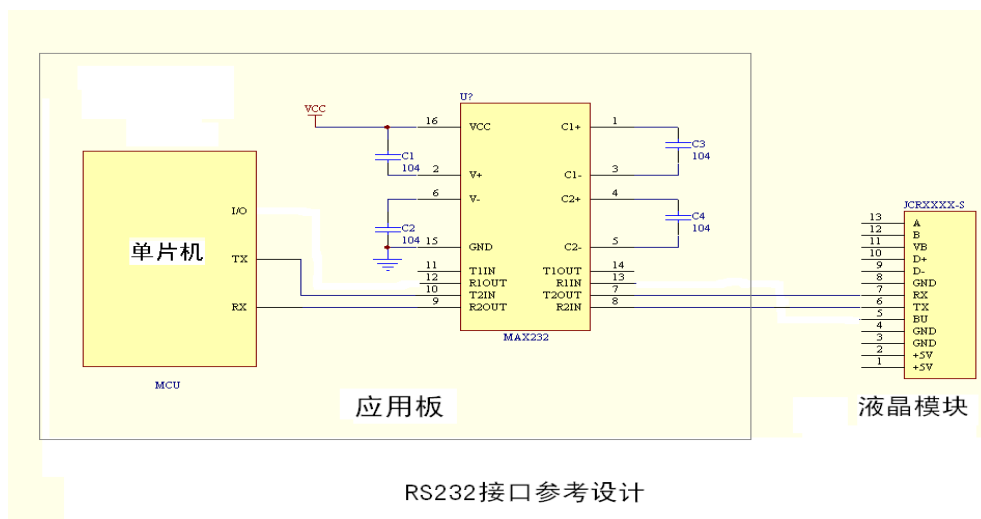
U?

VCC

16 VCC
2 V+
6 V-
15 GND
11 T1IN
12 R1OUT
10 T2IN
9 R2OUT

C1+ 1
C1- 3
C2+ 4
C2- 5
T1OUT 14
R1IN 13
T2OUT 7
R2IN 8

C1 104
C2 104
C3 104
C4 104

MAX232

单片机

I/O
TX
RX

MCU

应用板

JCRXXXX-S

13 A
12 B
11 VB
10 D+
9 D-
8 GND
7 RX
6 TX
5 BU
4 GND
3 GND
2 +5V
1 +5V

液晶模块

RS232接口参考设计